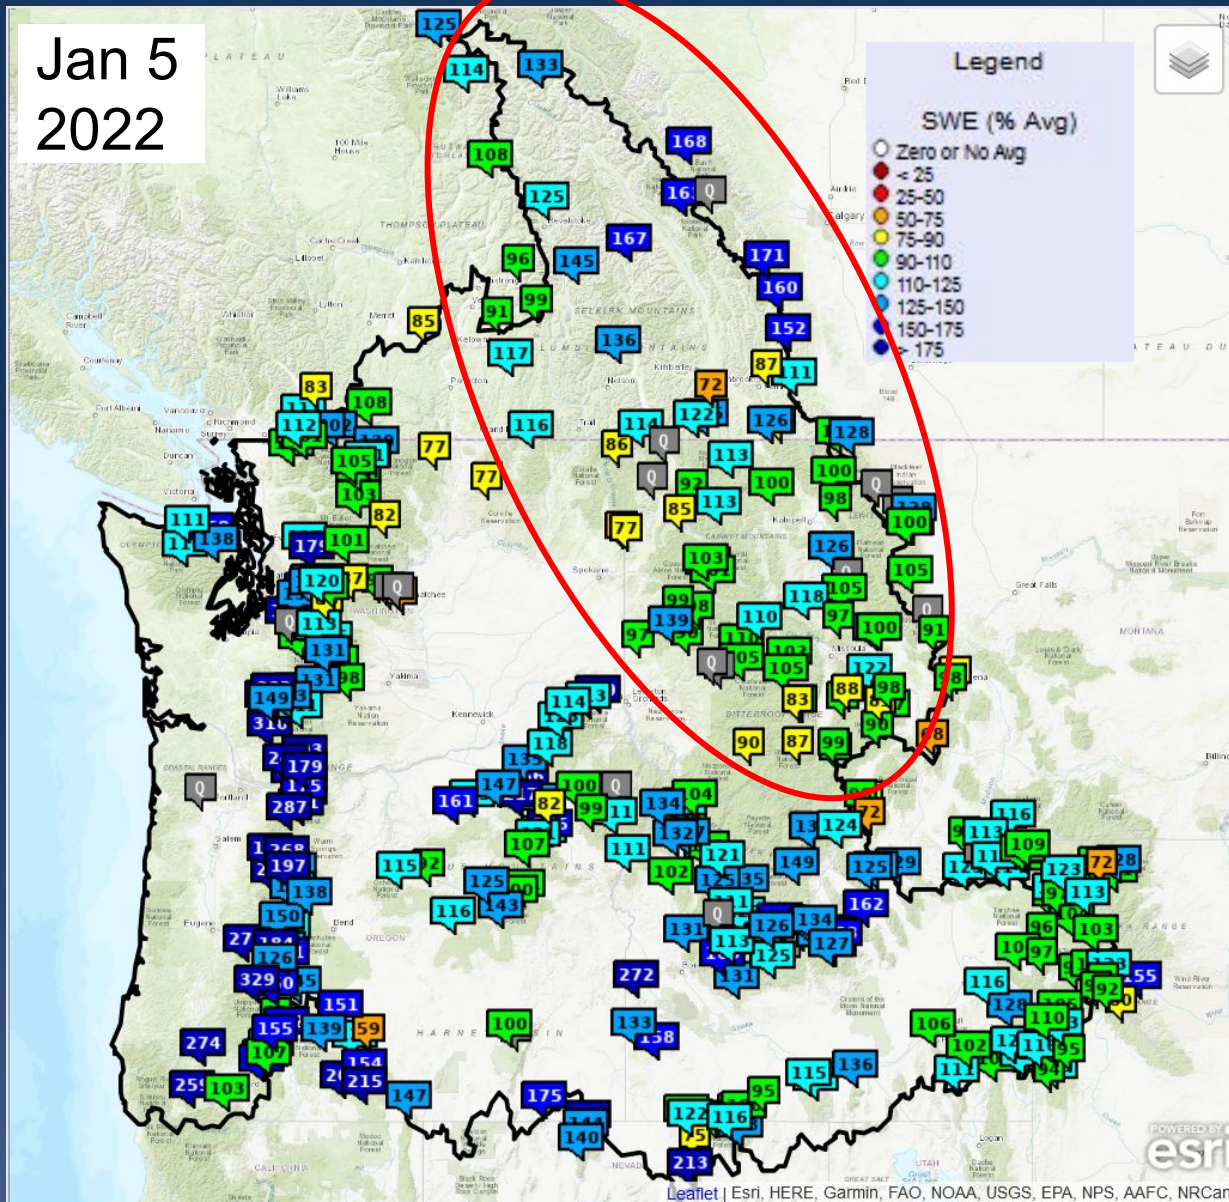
Jan 5
2022

Legend

SWE (% Avg)
Zero or No Avg
< 25
25-50
50-75
75-90
90-110
110-125
125-150
150-175
> 175

125 114 133 108 168 125 167 171 160 96 145 99 91 152 85 117 136 87 111 72 83 108 112 77 116 86 114 122 126 128 105 77 113 100 100 98 103 82 92 85 113 100 111 138 77 103 126 101 105 120 118 99 113 139 97 110 100 91 131 105 122 98 149 88 310 83 90 114 118 90 87 99 179 147 100 161 82 99 287 134 104 124 197 107 111 138 115 125 121 149 125 109 123 72 113 150 143 116 162 131 134 126 103 127 329 125 272 116 128 274 151 155 139 59 100 133 106 110 154 215 102 103 147 175 115 136 122 116 95 140 213

Leaflet | Esri, HERE, Garmin, FAO, NOAA, USGS, EPA, NPS, AAFC, NRCan

POWERED BY esri